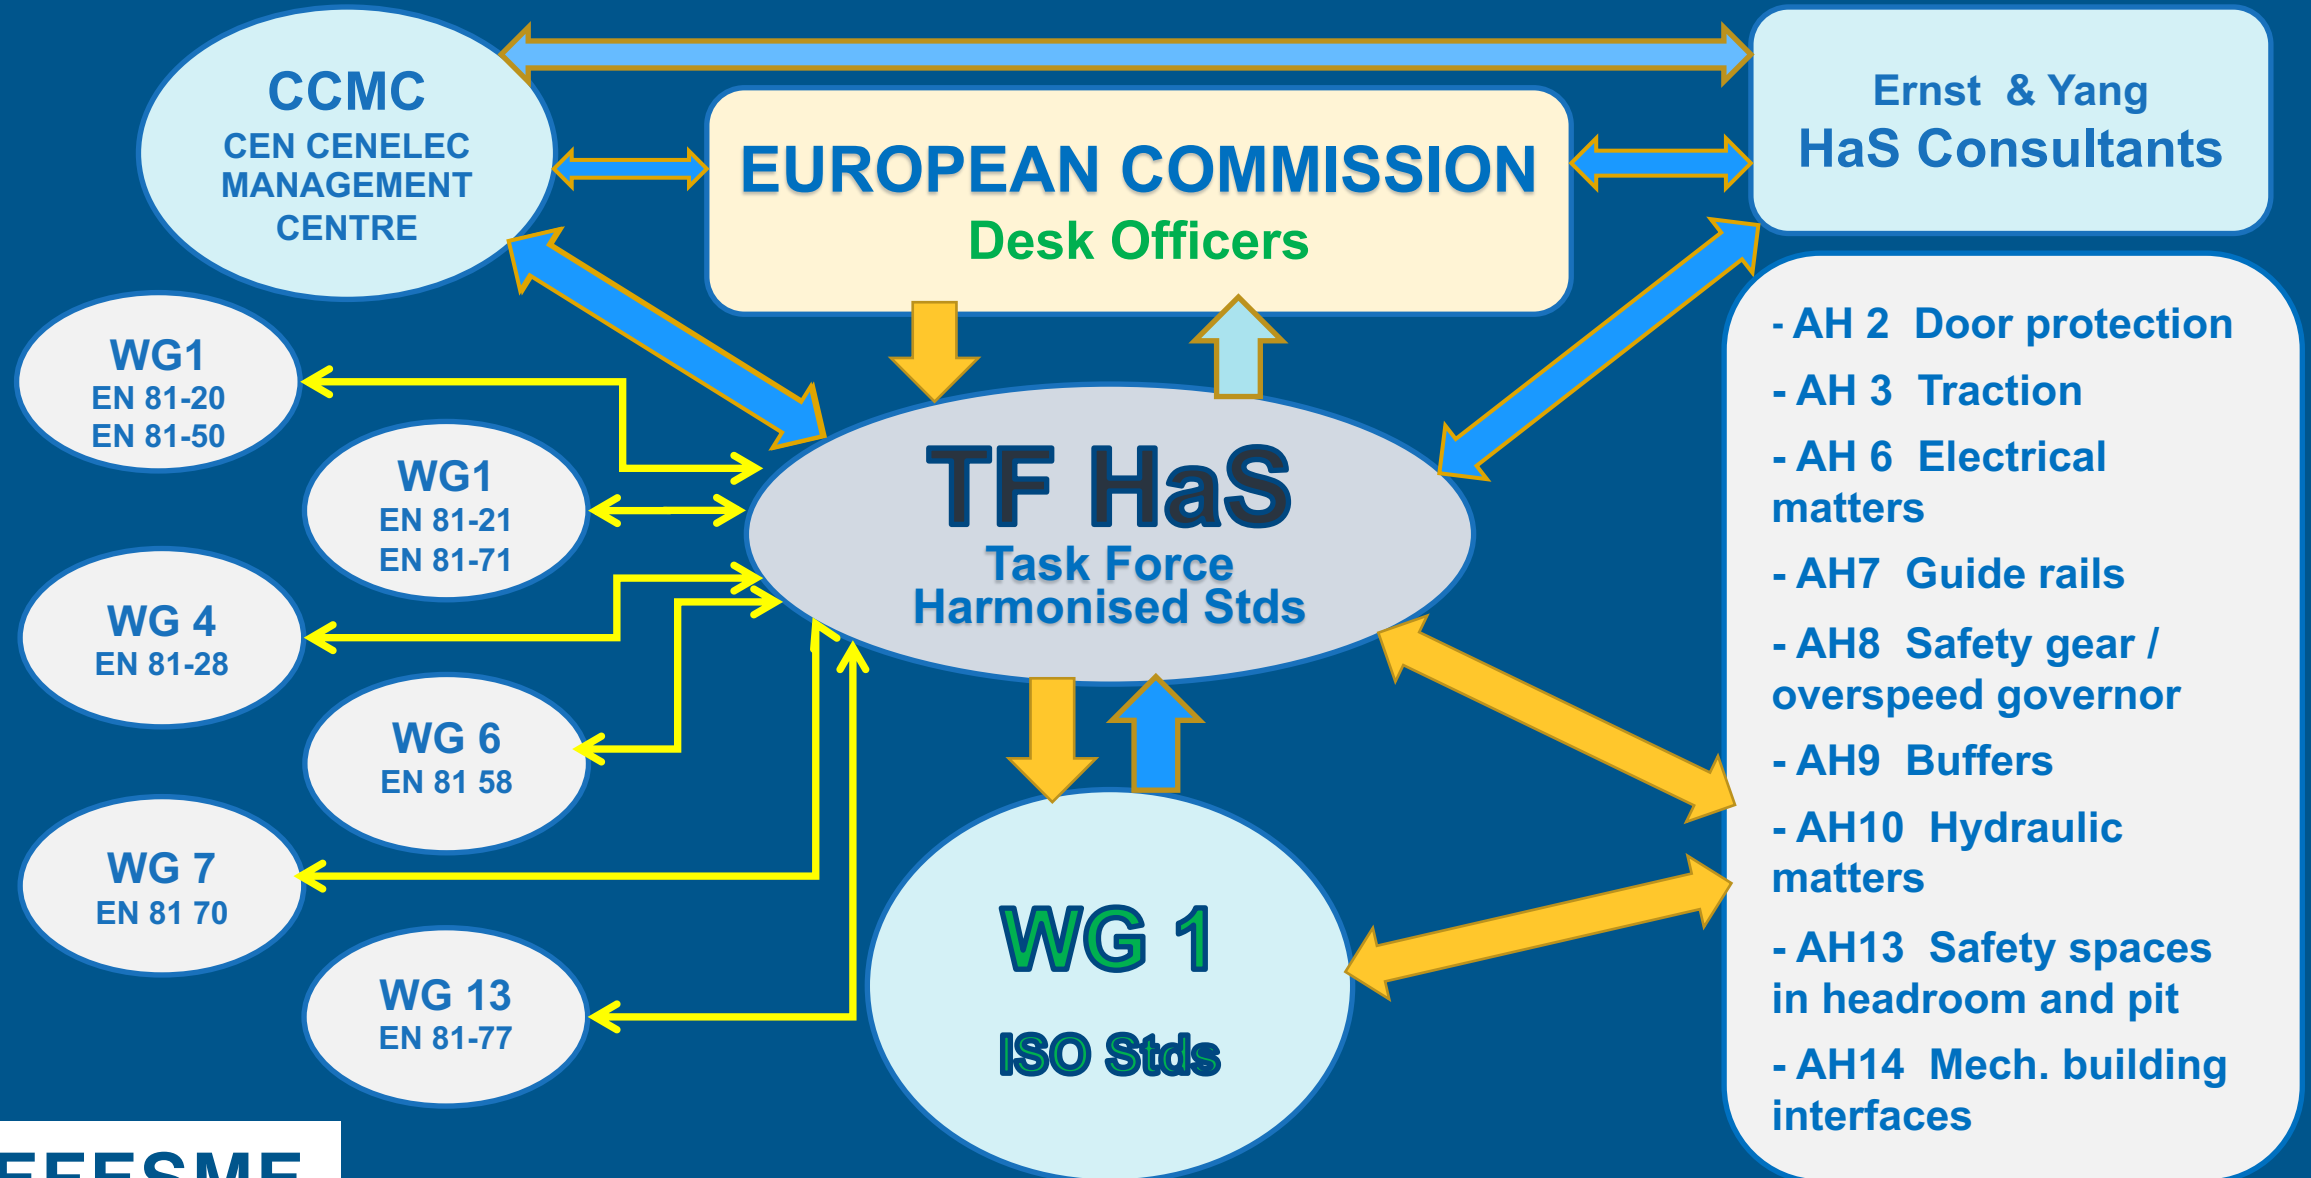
CCMC
CEN CENELEC MANAGEMENT CENTRE

EUROPEAN COMMISSION
Desk Officers

Ernst & Yang
HaS Consultants

WG1
EN 81-20
EN 81-50

WG1
EN 81-21
EN 81-71

WG 4
EN 81-28

WG 6
EN 81 58

WG 7
EN 81 70

WG 13
EN 81-77

TF HaS
Task Force
Harmonised Stds

WG 1
ISO Stds

- AH 2 Door protection
- AH 3 Traction
- AH 6 Electrical matters
- AH7 Guide rails
- AH8 Safety gear / overspeed governor
- AH9 Buffers
- AH10 Hydraulic matters
- AH13 Safety spaces in headroom and pit
- AH14 Mech. building interfaces

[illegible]